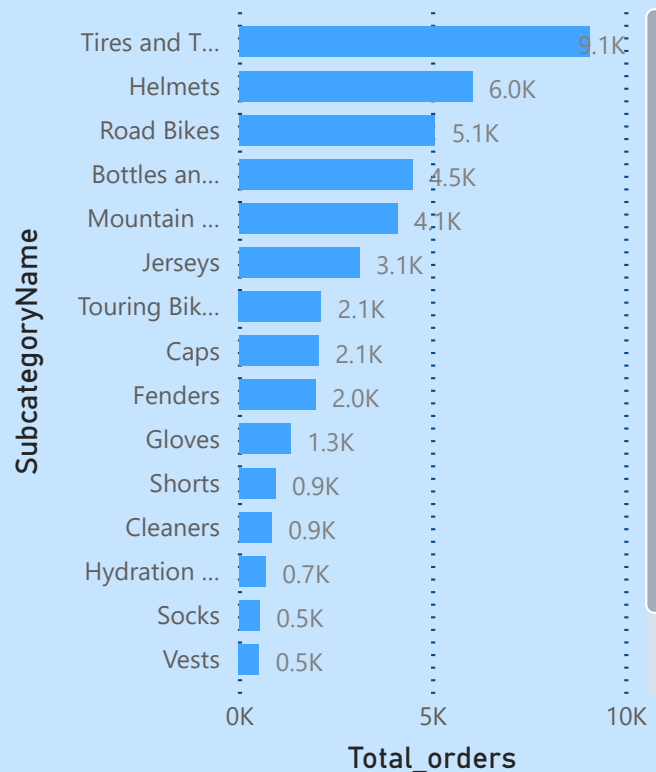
SubcategoryName

| SubcategoryName | Total_orders |
|---|---|
| Tires and T... | 9.1K |
| Helmets | 6.0K |
| Road Bikes | 5.1K |
| Bottles an... | 4.5K |
| Mountain ... | 4.1K |
| Jerseys | 3.1K |
| Touring Bik... | 2.1K |
| Caps | 2.1K |
| Fenders | 2.0K |
| Gloves | 1.3K |
| Shorts | 0.9K |
| Cleaners | 0.9K |
| Hydration ... | 0.7K |
| Socks | 0.5K |
| Vests | 0.5K |

0K
5K
10K

Total_orders